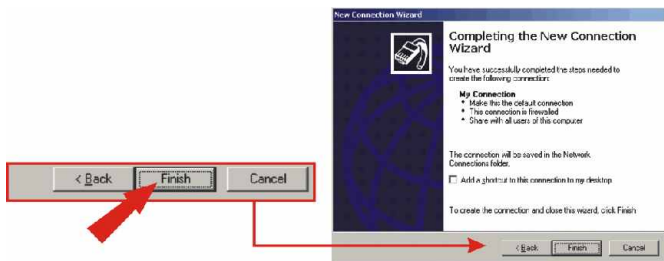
< Back Finish Cancel

New Connection Wizard

Completing the New Connection Wizard

You have successfully completed the steps needed to create the following connection:

My Connection
• Make this the default connection
• This connection is firewalled
• Share with all users of this computer

The connection will be saved in the Network Connections folder.

Add a shortcut to this connection to my desktop

To create the connection and close this wizard, click Finish

< Back Finish Cancel